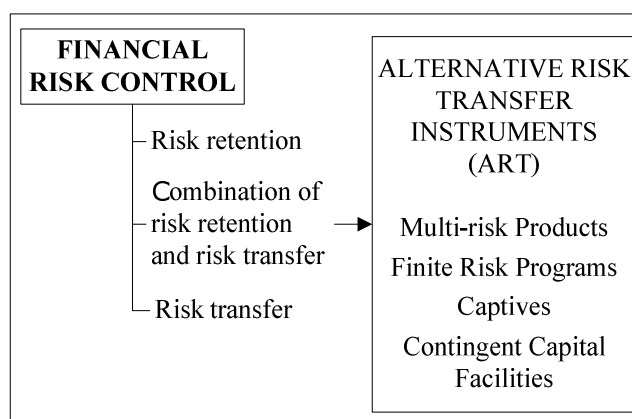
FINANCIAL RISK CONTROL

Risk retention

Combination of risk retention and risk transfer

Risk transfer

ALTERNATIVE RISK TRANSFER INSTRUMENTS (ART)

Multi-risk Products

Finite Risk Programs

Captives

Contingent Capital Facilities